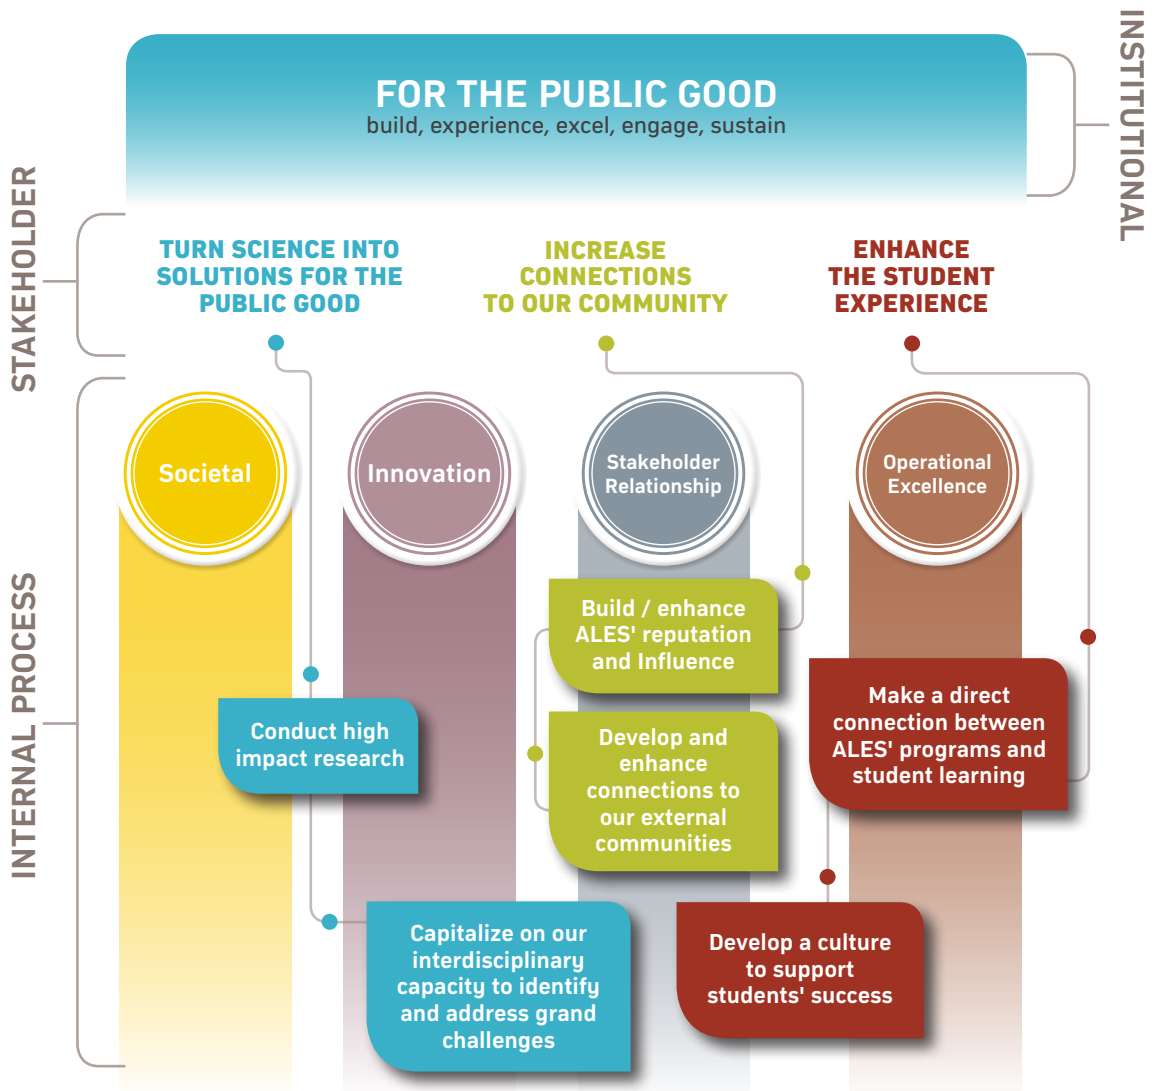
FOR THE PUBLIC GOOD
build, experience, excel, engage, sustain

INSTITUTIONAL

STAKEHOLDER

TURN SCIENCE INTO SOLUTIONS FOR THE PUBLIC GOOD

INCREASE CONNECTIONS TO OUR COMMUNITY

ENHANCE THE STUDENT EXPERIENCE

INTERNAL PROCESS

Societal

Innovation

Stakeholder Relationship

Operational Excellence

Build / enhance ALES' reputation and Influence

Make a direct connection between ALES' programs and student learning

Conduct high impact research

Develop and enhance connections to our external communities

Develop a culture to support students' success

Capitalize on our interdisciplinary capacity to identify and address grand challenges